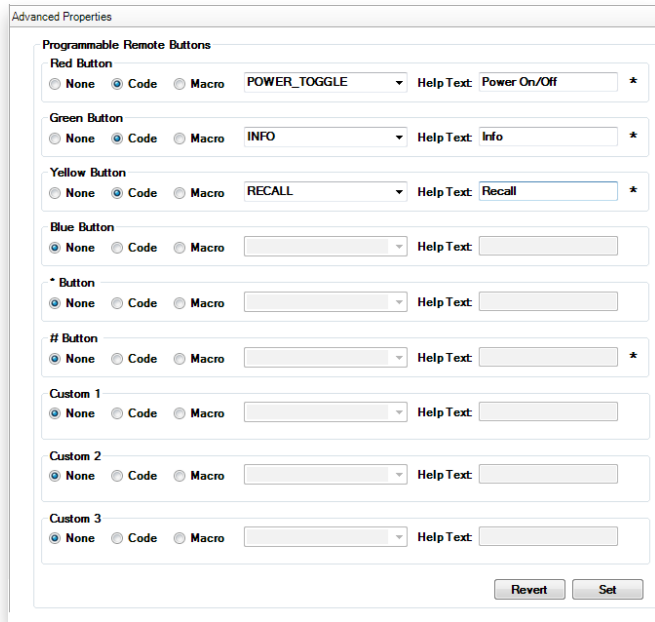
Advanced Properties

Programmable Remote Buttons

Red Button
None Code Macro POWER_TOGGLE Help Text: Power On/Off *

Green Button
None Code Macro INFO Help Text: Info *

Yellow Button
None Code Macro RECALL Help Text: Recall *

Blue Button
None Code Macro Help Text:

* Button
None Code Macro Help Text:

# Button
None Code Macro Help Text: *

Custom 1
None Code Macro Help Text:

Custom 2
None Code Macro Help Text:

Custom 3
None Code Macro Help Text:

Revert Set